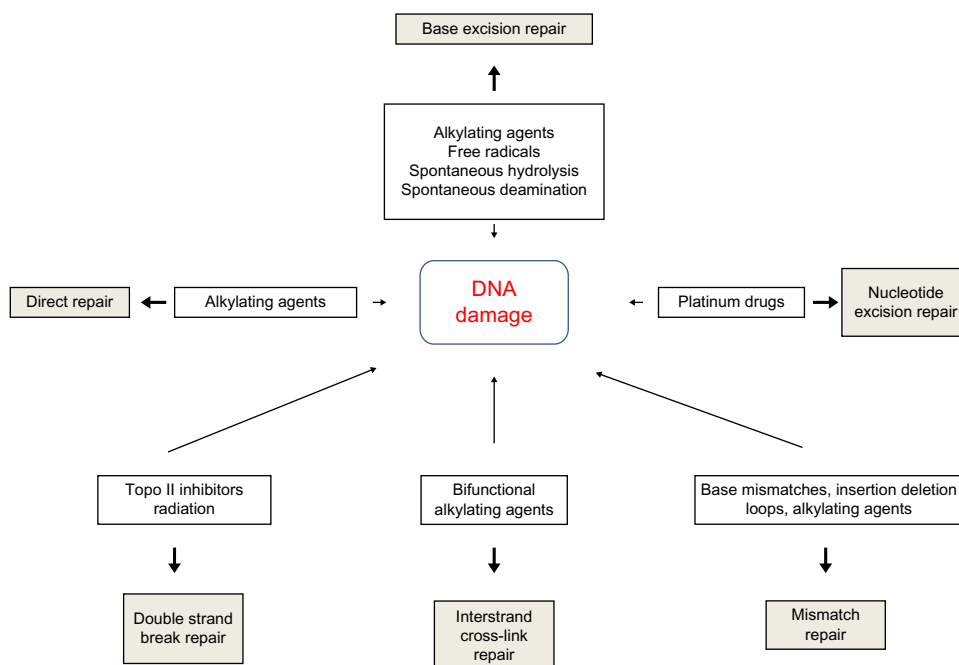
Base excision repair

Alkylating agents
Free radicals
Spontaneous hydrolysis
Spontaneous deamination

Direct repair

Alkylating agents

DNA damage

Platinum drugs

Nucleotide excision repair

Topo II inhibitors radiation

Bifunctional alkylating agents

Base mismatches, insertion deletion loops, alkylating agents

Double strand break repair

Interstrand cross-link repair

Mismatch repair